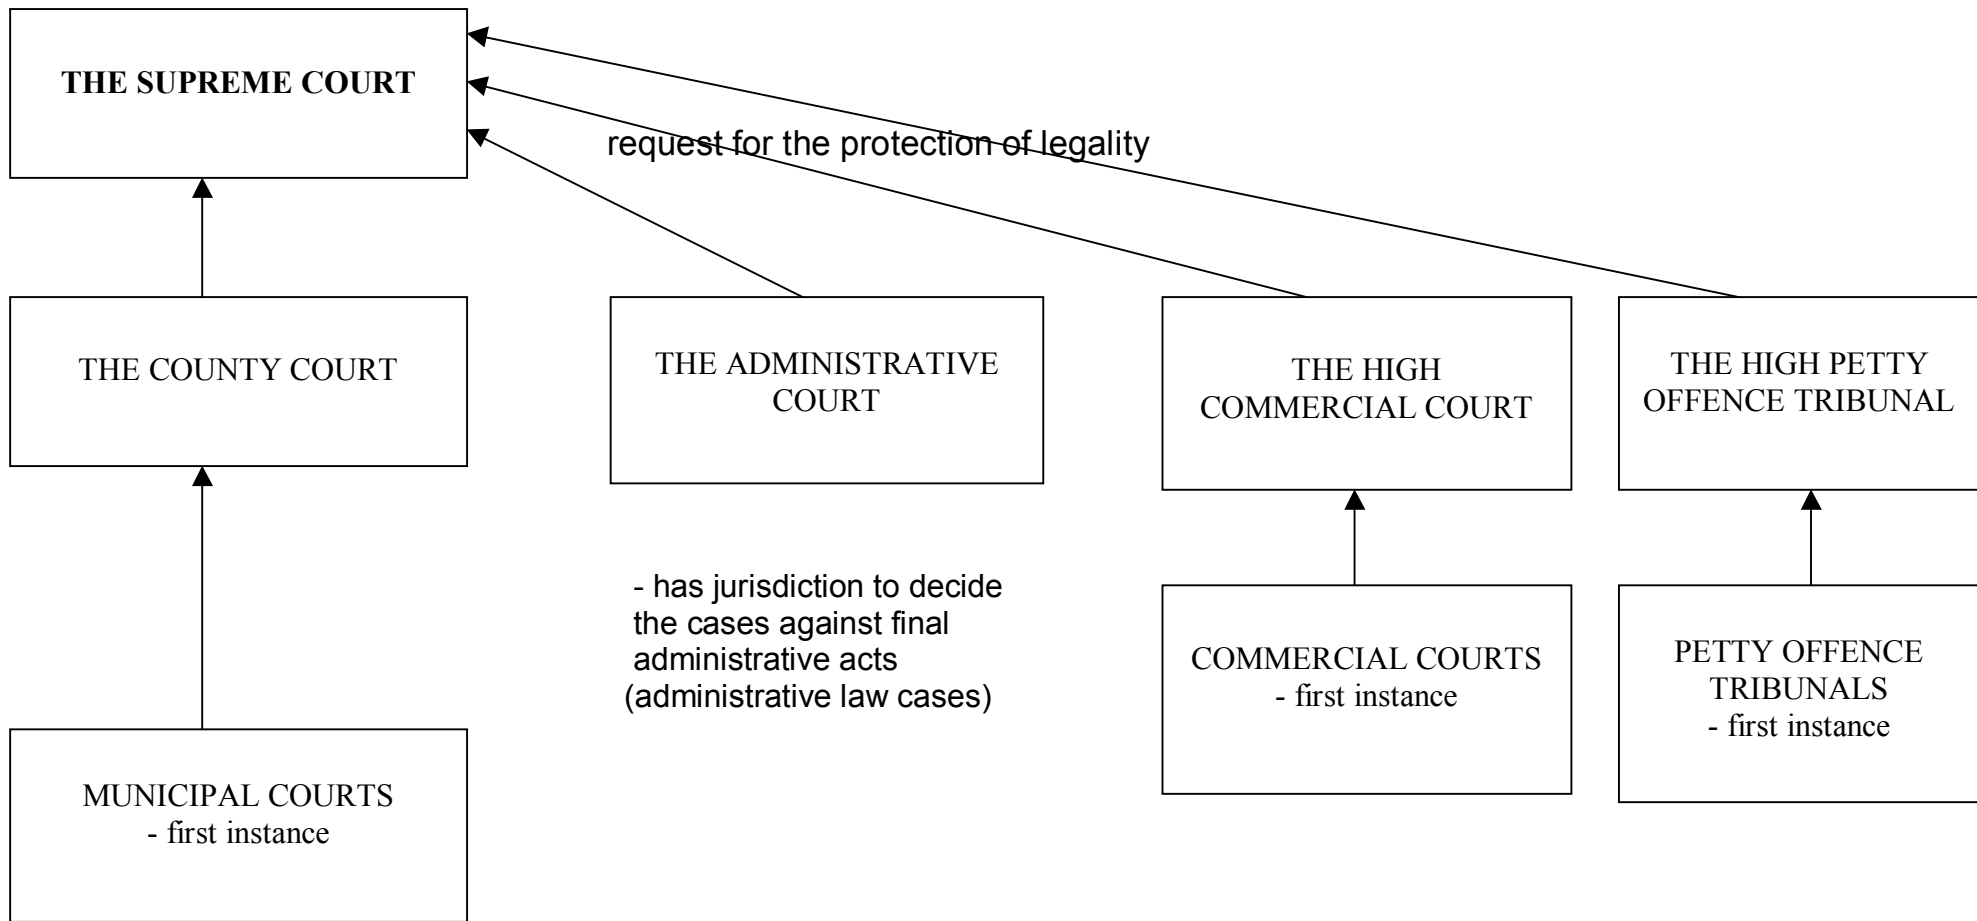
THE SUPREME COURT

request for the protection of legality

THE COUNTY COURT

THE ADMINISTRATIVE COURT

THE HIGH COMMERCIAL COURT

THE HIGH PETTY OFFENCE TRIBUNAL

- has jurisdiction to decide the cases against final administrative acts (administrative law cases)

COMMERCIAL COURTS
- first instance

PETTY OFFENCE TRIBUNALS
- first instance

MUNICIPAL COURTS
- first instance